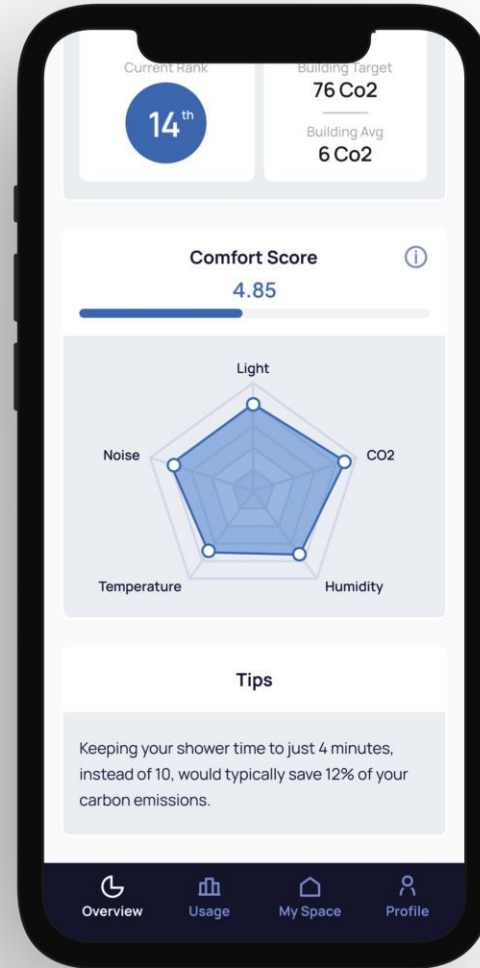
Current Rank

$14^{th}$

Building Target
76 Co2

Building Avg
6 Co2

Comfort Score
4.85

Light
Noise
CO2
Temperature
Humidity

Tips

Keeping your shower time to just 4 minutes, instead of 10, would typically save 12% of your carbon emissions.

Overview
Usage
My Space
Profile